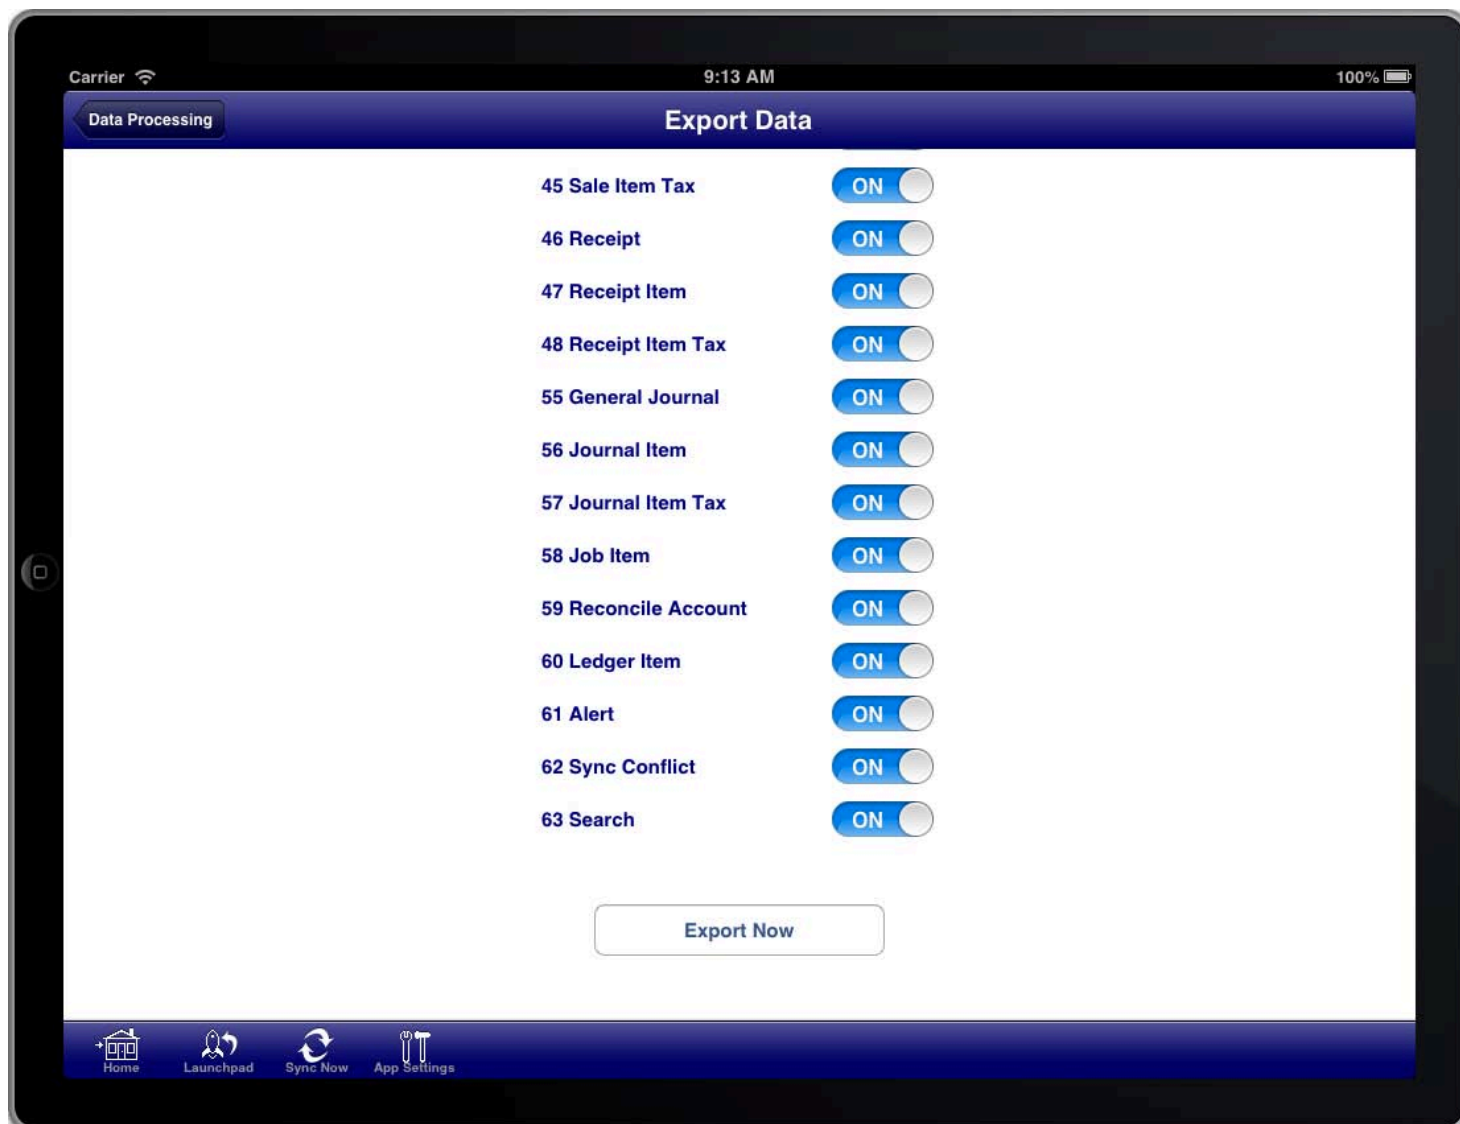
Carrier 9:13 AM 100%

Data Processing

Export Data

45 Sale Item Tax ON
46 Receipt ON
47 Receipt Item ON
48 Receipt Item Tax ON
55 General Journal ON
56 Journal Item ON
57 Journal Item Tax ON
58 Job Item ON
59 Reconcile Account ON
60 Ledger Item ON
61 Alert ON
62 Sync Conflict ON
63 Search ON

Export Now

Home Launchpad Sync Now App Settings